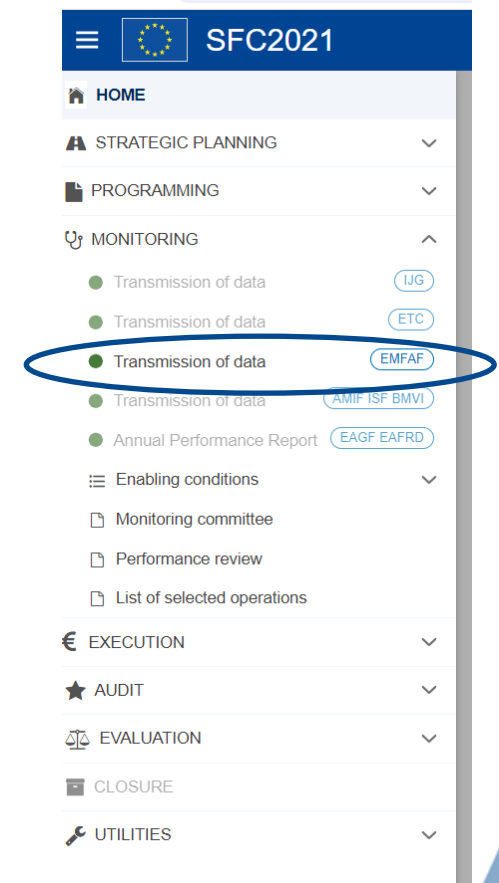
SFC2021

HOME

STRATEGIC PLANNING

PROGRAMMING

MONITORING

Transmission of data IJG

Transmission of data ETC

Transmission of data EMFAF

Transmission of data AMIF ISF BMVI

Annual Performance Report EAGF EAFRD

Enabling conditions

Monitoring committee

Performance review

List of selected operations

EXECUTION

AUDIT

EVALUATION

CLOSURE

UTILITIES